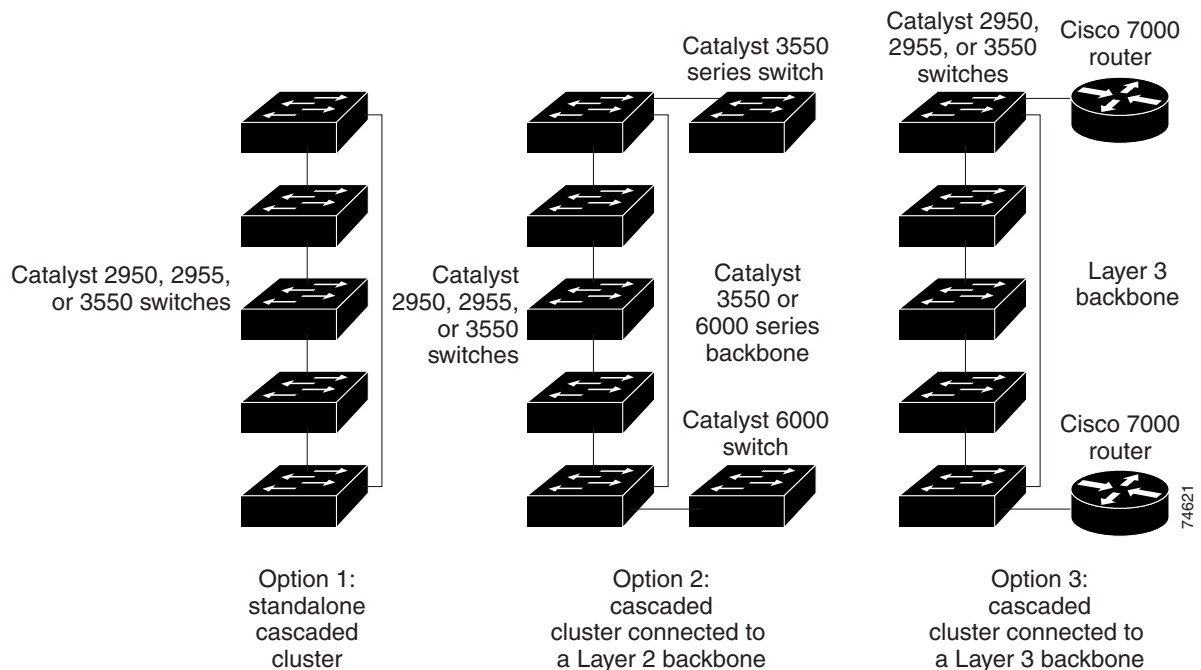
Catalyst 2950, 2955, or 3550 switches

Option 1: standalone cascaded cluster

Catalyst 3550 series switch

Catalyst 2950, 2955, or 3550 switches

Catalyst 3550 or 6000 series backbone

Catalyst 6000 switch

Option 2: cascaded cluster connected to a Layer 2 backbone

Catalyst 2950, 2955, or 3550 switches

Cisco 7000 router

Layer 3 backbone

Cisco 7000 router

74621

Option 3: cascaded cluster connected to a Layer 3 backbone